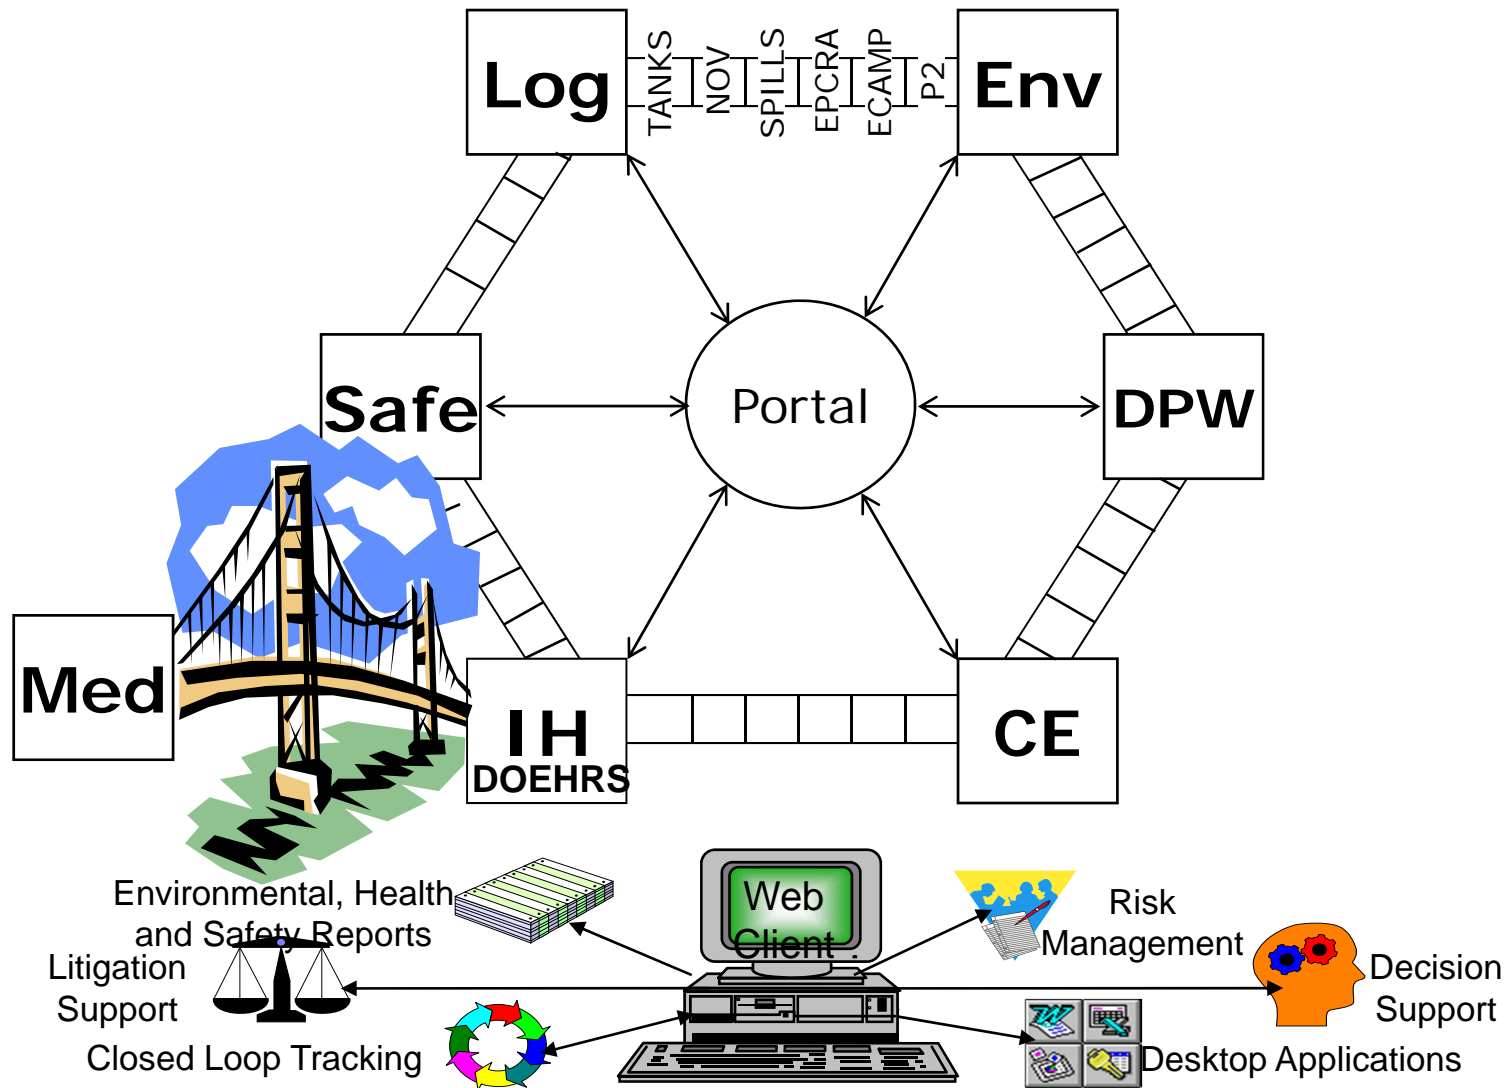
Log

TANKS

NOV

SPILLS

EPCRA

ECAMP

P2

Env

Safe

Portal

DPW

Med

I H
DOEHRS

CE

Environmental, Health and Safety Reports

Web Client

Risk Management

Litigation Support

Decision Support

Closed Loop Tracking

Desktop Applications